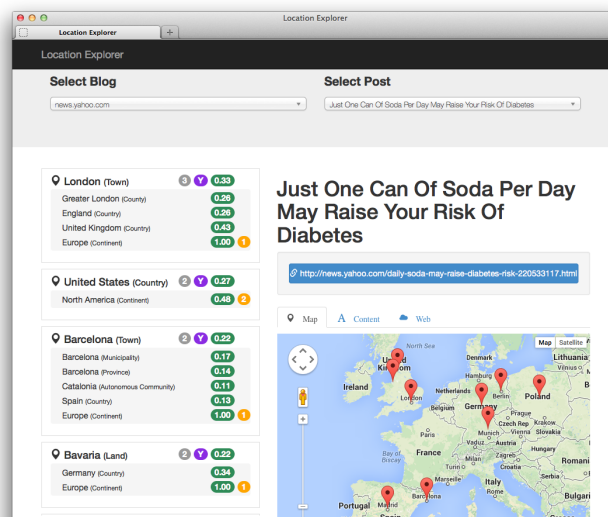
Location Explorer

Location Explorer

Location Explorer

Select Blog

news.yahoo.com

Select Post

Just One Can Of Soda Per Day May Raise Your Risk Of Diabetes

London (Town) 3 Y 0.33
Greater London (County) 0.26
England (Country) 0.26
United Kingdom (Country) 0.43
Europe (Continent) 1.00 1

United States (Country) 2 Y 0.27
North America (Continent) 0.48 2

Barcelona (Town) 2 Y 0.22
Barcelona (Municipality) 0.17
Barcelona (Province) 0.14
Catalonia (Autonomous Community) 0.11
Spain (Country) 0.13
Europe (Continent) 1.00 1

Bavaria (Land) 2 Y 0.22
Germany (Country) 0.34
Europe (Continent) 1.00 1

Just One Can Of Soda Per Day May Raise Your Risk Of Diabetes

http://news.yahoo.com/daily-soda-may-raise-diabetes-risk-220533117.html

Map Content Web

Map Satellite

North Sea
Lithuania
Belarus
United Kingdom
Ireland
London
Netherlands
Berlin
Poland
Belgium
Germany
Czech Rep.
Ukraine
Munich
Slovakia
Austria
Hungary
France
Bay of Biscay
Romania
Croatia
Serbia
Italy
Portugal
Barcelona
Madrid